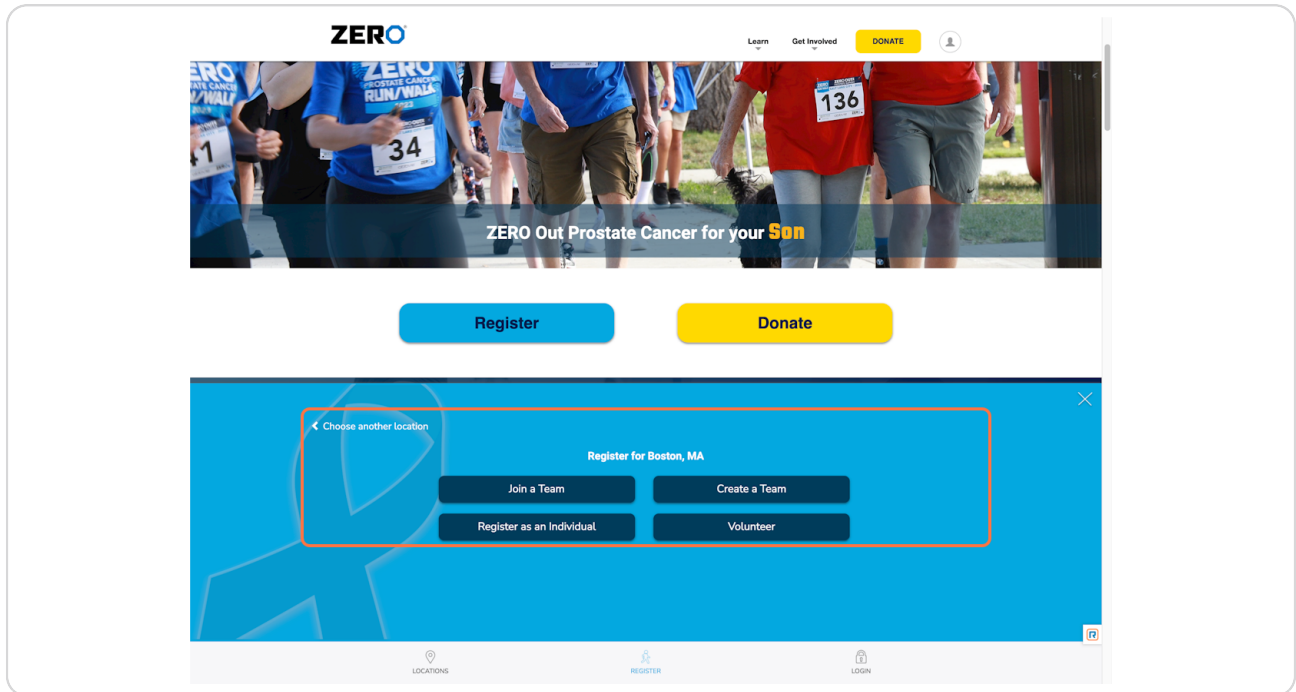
ZERO

Learn Get Involved DONATE

ZERO PROSTATE CANCER RUN/WALK

34

136

ZERO Out Prostate Cancer for your Son

Register

Donate

Choose another location

Register for Boston, MA

Join a Team

Create a Team

Register as an Individual

Volunteer

LOCATIONS

REGISTER

LOGIN